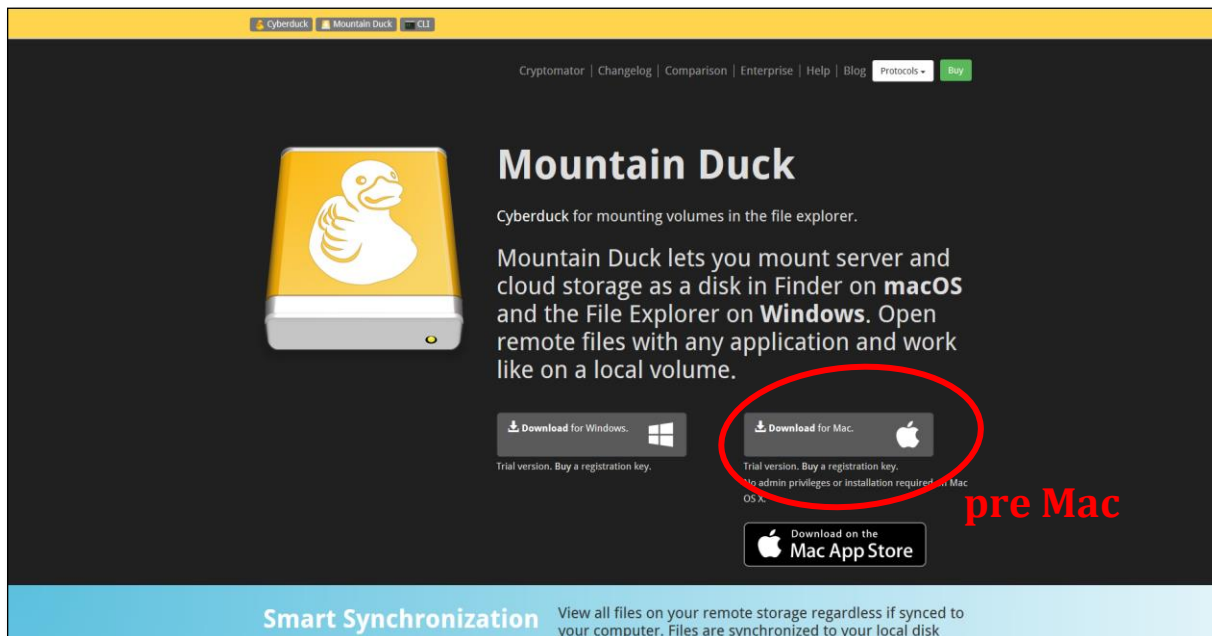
Cyberduck | Mountain Duck | CLI

Cryptomator | Changelog | Comparison | Enterprise | Help | Blog Protocols Buy

Mountain Duck

Cyberduck for mounting volumes in the file explorer.

Mountain Duck lets you mount server and cloud storage as a disk in Finder on macOS and the File Explorer on Windows. Open remote files with any application and work like on a local volume.

Download for Windows.

Trial version. Buy a registration key.

Download for Mac.

Trial version. Buy a registration key.
No admin privileges or installation required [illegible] Mac OS X.

Download on the Mac App Store

pre Mac

Smart Synchronization

View all files on your remote storage regardless if synced to your computer. Files are synchronized to your local disk